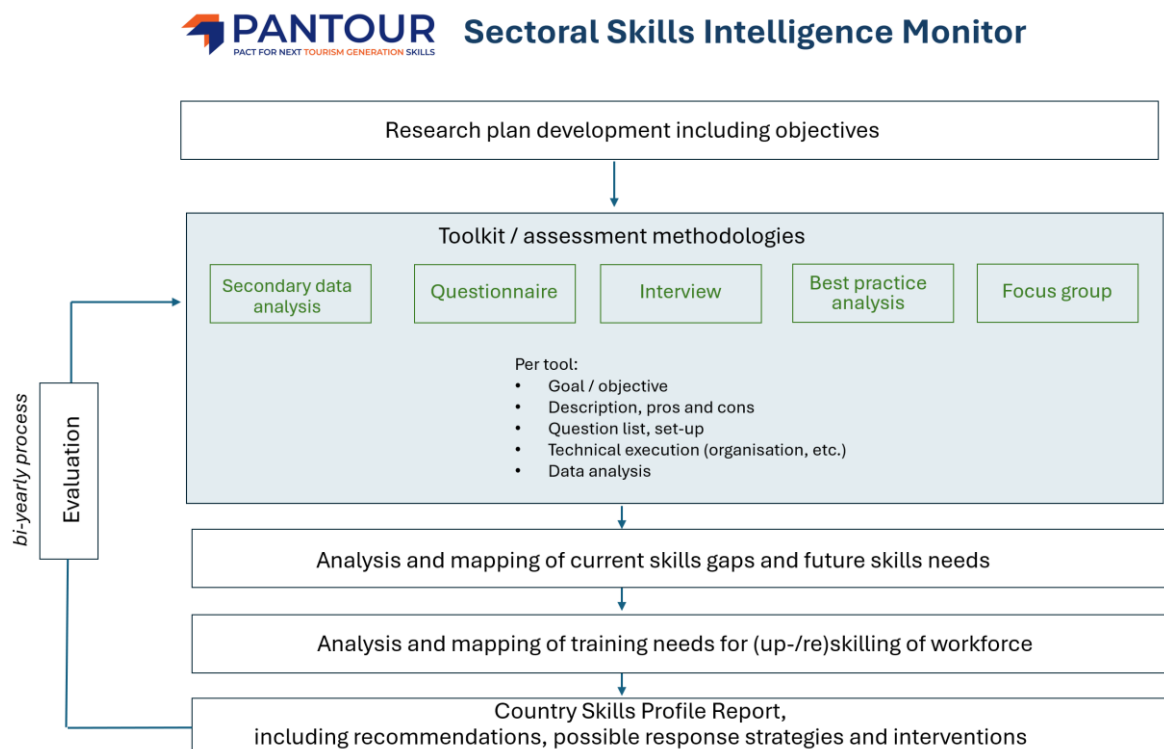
PANTOUR
PACT FOR NEXT TOURISM GENERATION SKILLS

Sectoral Skills Intelligence Monitor

Research plan development including objectives

Toolkit / assessment methodologies

Secondary data analysis

Questionnaire

Interview

Best practice analysis

Focus group

Per tool:
• Goal / objective
• Description, pros and cons
• Question list, set-up
• Technical execution (organisation, etc.)
• Data analysis

bi-yearly process

Evaluation

Analysis and mapping of current skills gaps and future skills needs

Analysis and mapping of training needs for (up-/re)skilling of workforce

Country Skills Profile Report, including recommendations, possible response strategies and interventions